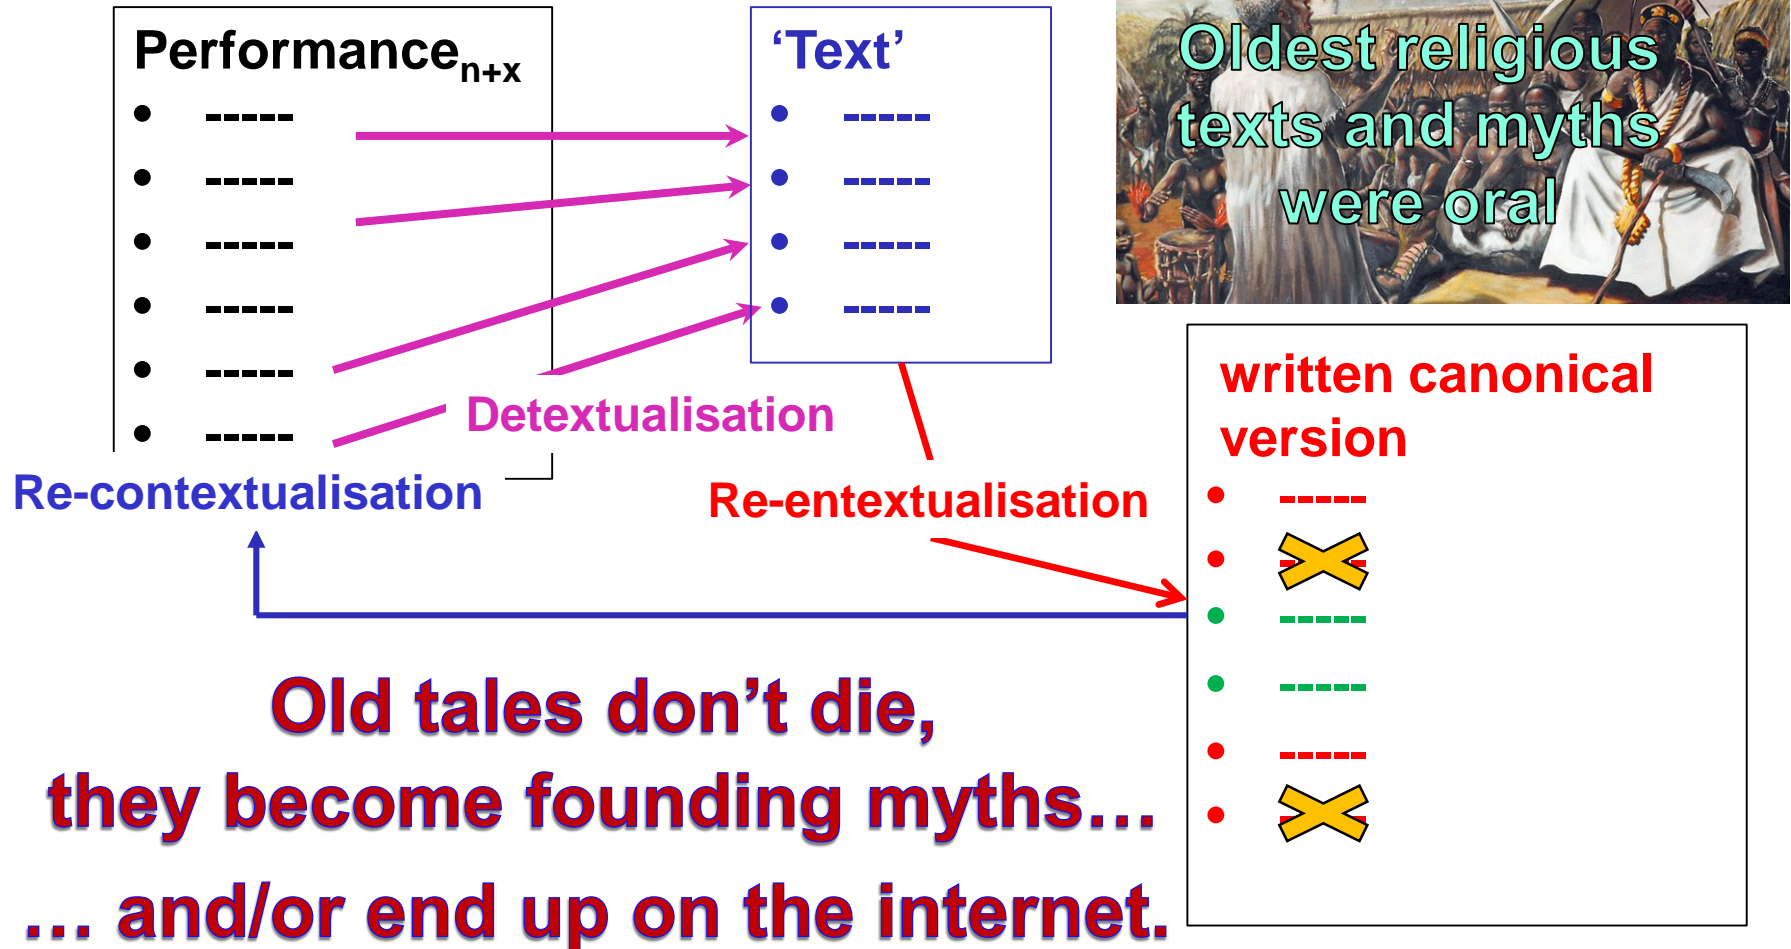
Performance$_{n+x}$

- -----
- -----
- -----
- -----
- -----
- -----

'Text'

- -----
- -----
- -----
- -----

Oldest religious texts and myths were oral

written canonical version

- -----
- -----
- -----
- -----
- -----
- -----

Detextualisation

Re-contextualisation

Re-entextualisation

Old tales don't die,
they become founding myths…
… and/or end up on the internet.